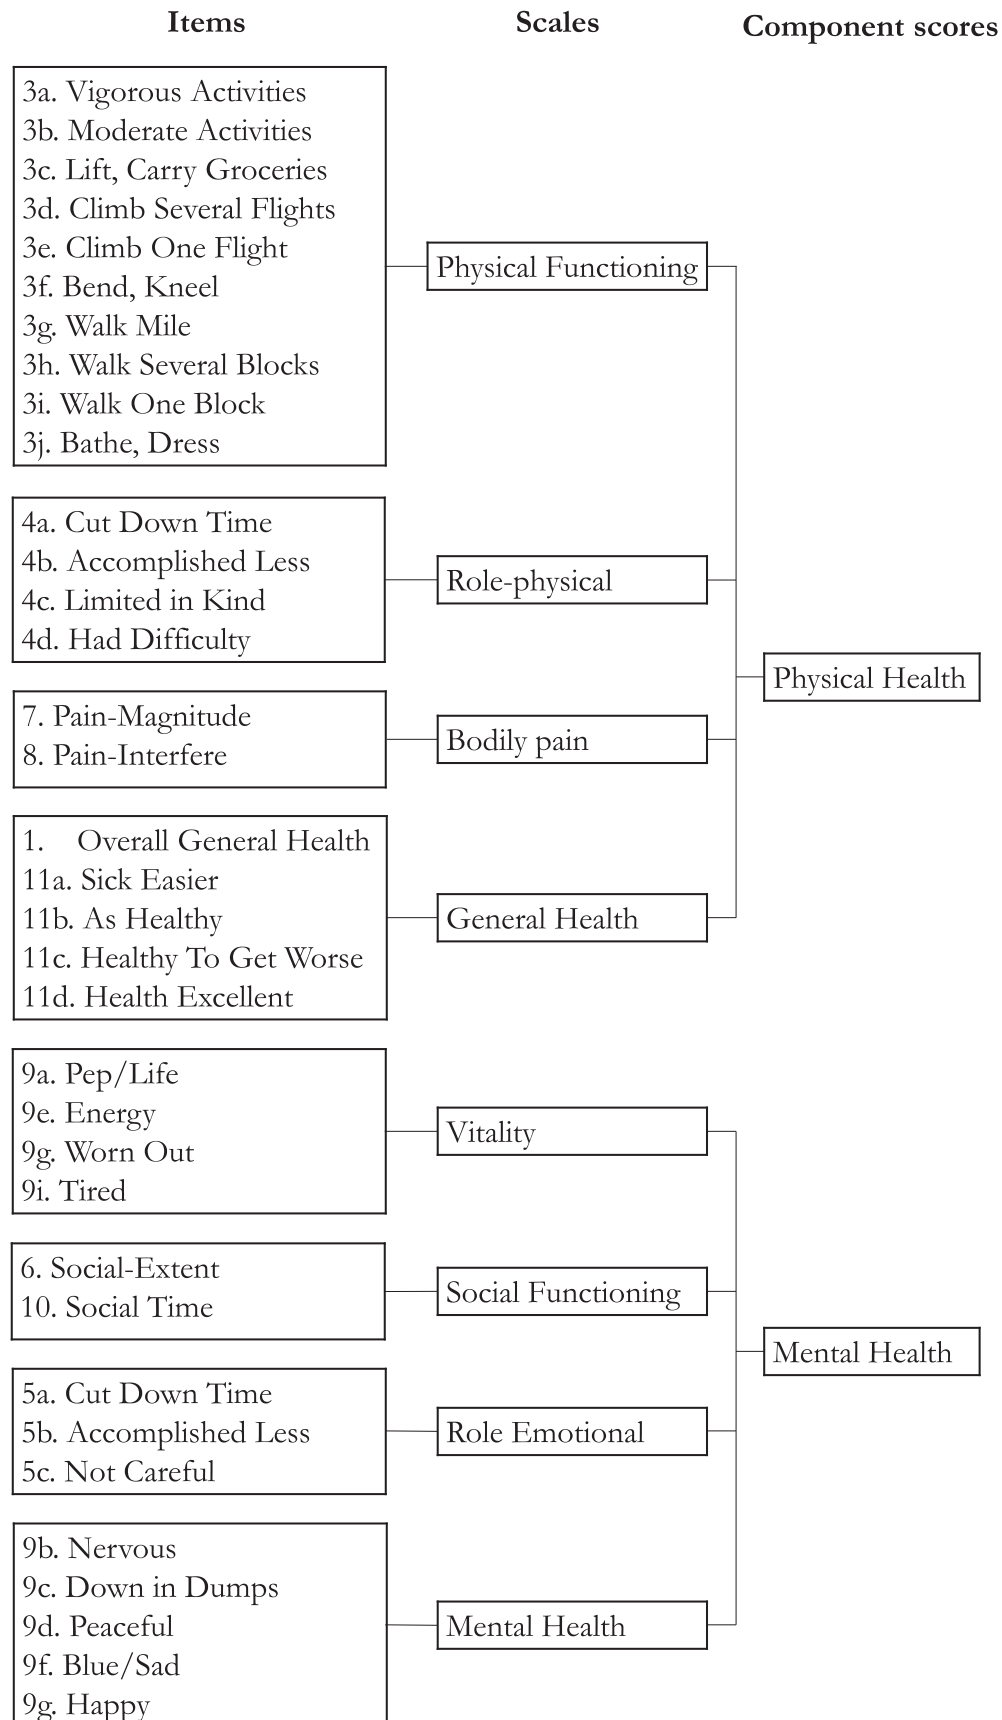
Items

Scales

Component scores

3a. Vigorous Activities
3b. Moderate Activities
3c. Lift, Carry Groceries
3d. Climb Several Flights
3e. Climb One Flight
3f. Bend, Kneel
3g. Walk Mile
3h. Walk Several Blocks
3i. Walk One Block
3j. Bathe, Dress

Physical Functioning

4a. Cut Down Time
4b. Accomplished Less
4c. Limited in Kind
4d. Had Difficulty

Role-physical

Physical Health

7. Pain-Magnitude
8. Pain-Interfere

Bodily pain

1. Overall General Health
11a. Sick Easier
11b. As Healthy
11c. Healthy To Get Worse
11d. Health Excellent

General Health

9a. Pep/Life
9e. Energy
9g. Worn Out
9i. Tired

Vitality

6. Social-Extent
10. Social Time

Social Functioning

Mental Health

5a. Cut Down Time
5b. Accomplished Less
5c. Not Careful

Role Emotional

9b. Nervous
9c. Down in Dumps
9d. Peaceful
9f. Blue/Sad
9g. Happy

Mental Health